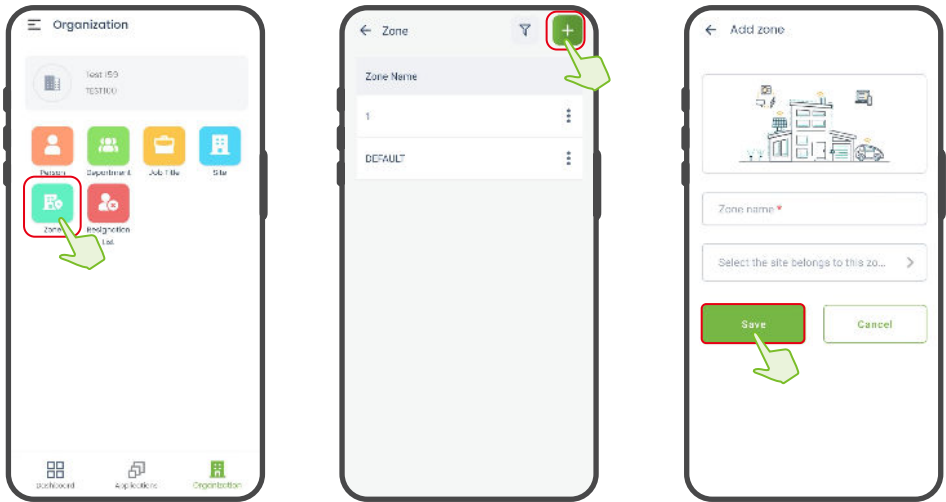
Organization

Test ISO
TEST100

Person
Department
Job Title
Site
Zone
Resignation List

Dashboard
Applications
Organization

Zone

Zone Name
1
DEFAULT

Add zone

Zone name *

Select the site belongs to this zo...

Save
Cancel